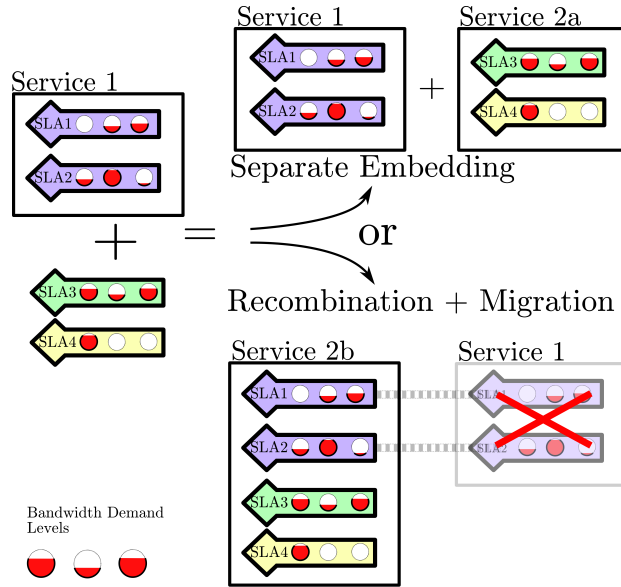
Service 1

SLA1

SLA2

+

SLA3

SLA4

=

Service 1

SLA1

SLA2

+

Service 2a

SLA3

SLA4

Separate Embedding

or

Recombination + Migration

Service 2b

SLA1

SLA2

SLA3

SLA4

Service 1

SLA1

SLA2

Bandwidth Demand Levels